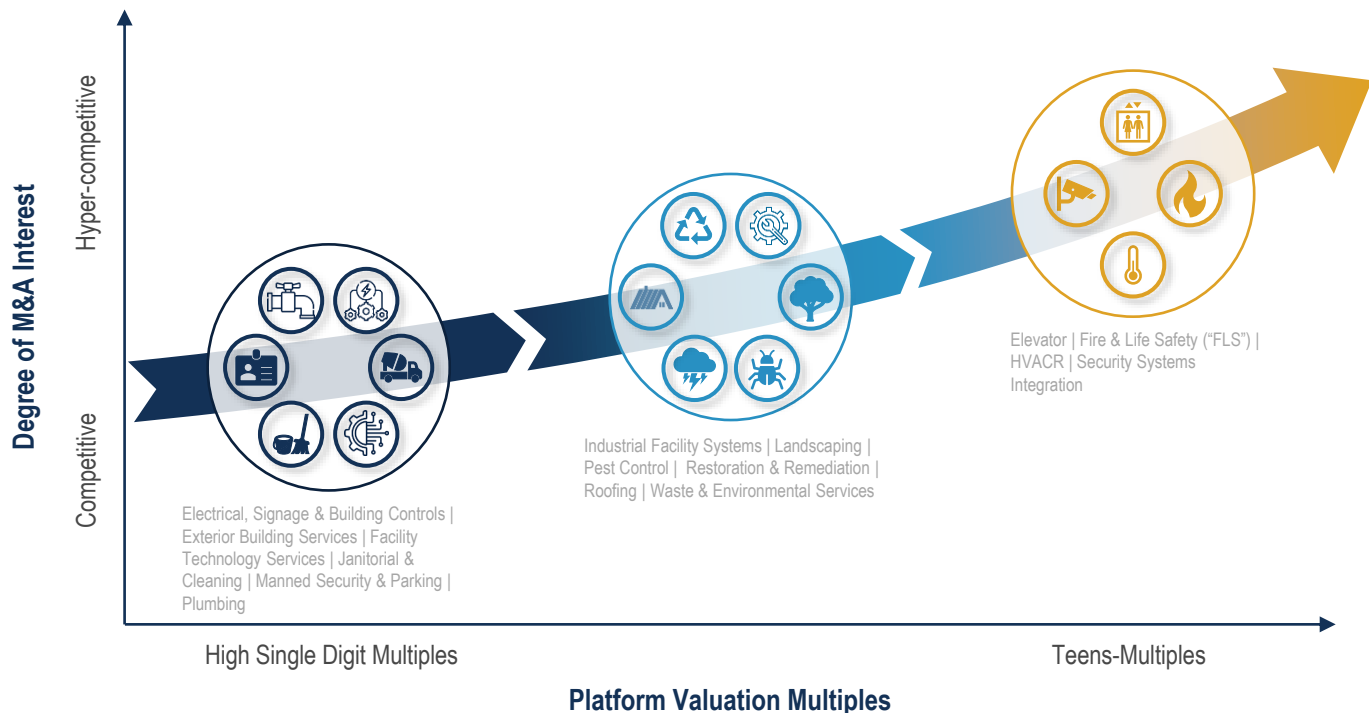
Degree of M&A Interest

Hyper-competitive

Competitive

Electrical, Signage & Building Controls | Exterior Building Services | Facility Technology Services | Janitorial & Cleaning | Manned Security & Parking | Plumbing

Industrial Facility Systems | Landscaping | Pest Control | Restoration & Remediation | Roofing | Waste & Environmental Services

Elevator | Fire & Life Safety ("FLS") | HVACR | Security Systems Integration

High Single Digit Multiples

Teens-Multiples

Platform Valuation Multiples